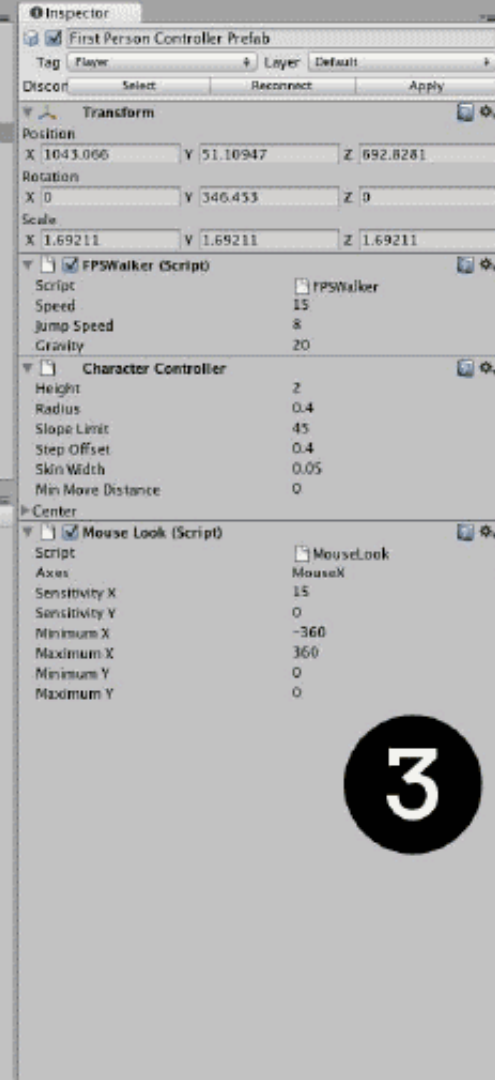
Inspector

First Person Controller Prefab

Tag Player Layer Default

Discon Select Reconnect Apply

Transform

Position

X 1043.066 Y 51.10947 Z 692.8281

Rotation

X 0 Y 346.453 Z 0

Scale

X 1.69211 Y 1.69211 Z 1.69211

FPSWalker (Script)

Script FPSWalker

Speed 15

Jump Speed 8

Gravity 20

Character Controller

Height 2

Radius 0.4

Slope Limit 45

Step Offset 0.4

Skin Width 0.05

Min Move Distance 0

Center

Mouse Look (Script)

Script MouseLook

Axes MouseX

Sensitivity X 15

Sensitivity Y 0

Minimum X -360

Maximum X 360

Minimum Y 0

Maximum Y 0

3